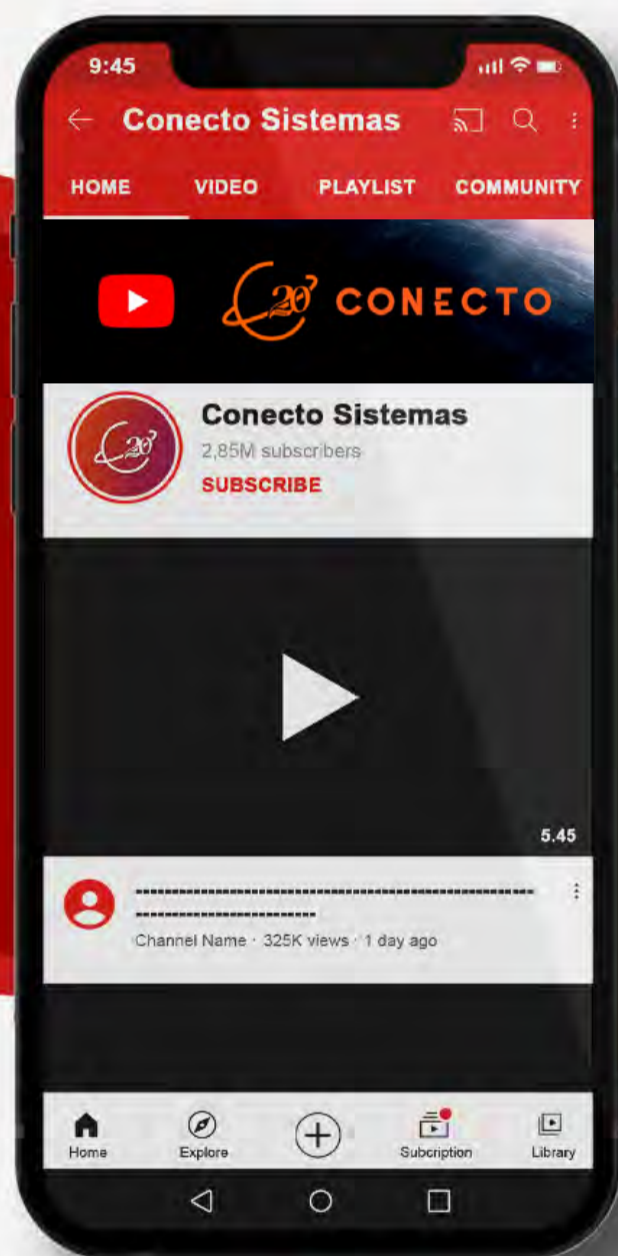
9:45

Conecto Sistemas

HOME VIDEO PLAYLIST COMMUNITY

20 CONECTO

20

Conecto Sistemas
2,85M subscribers
SUBSCRIBE

5.45

------------------------------------------------------------
-------------------------
Channel Name · 325K views · 1 day ago

Home Explore Subcription Library